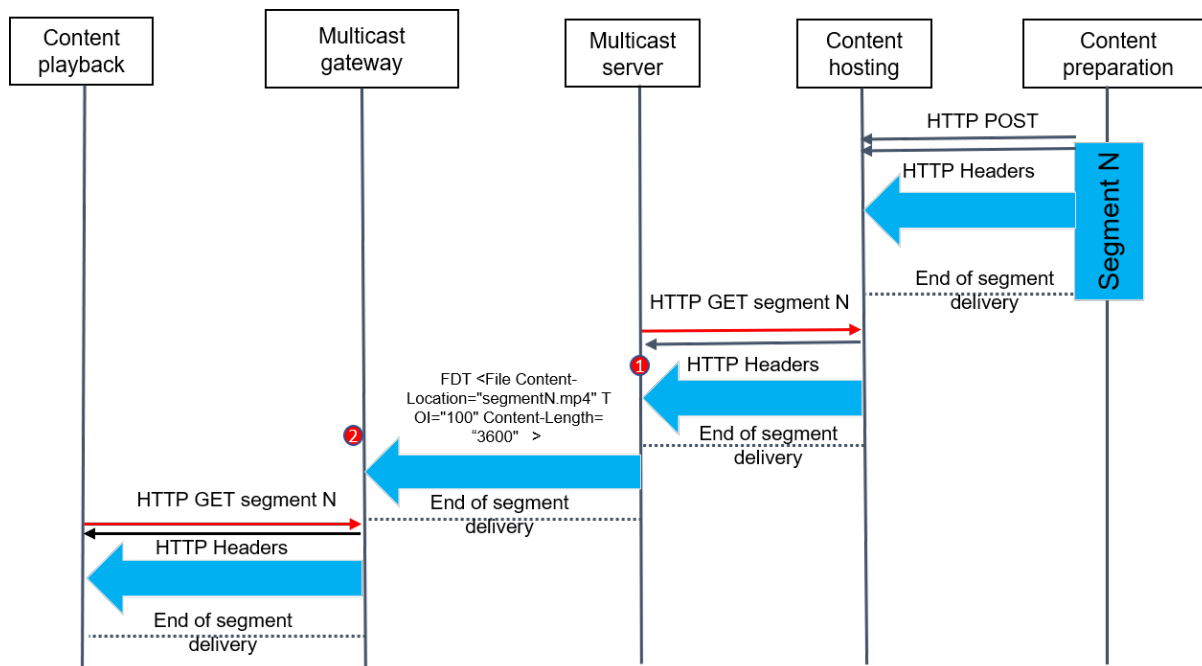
Content playback

Multicast gateway

Multicast server

Content hosting

Content preparation

HTTP POST

HTTP Headers

Segment N

End of segment delivery

HTTP GET segment N

1

HTTP Headers

FDT <File Content-Location="segmentN.mp4" TOI="100" Content-Length= "3600" >

2

End of segment delivery

HTTP GET segment N

End of segment delivery

HTTP Headers

End of segment delivery